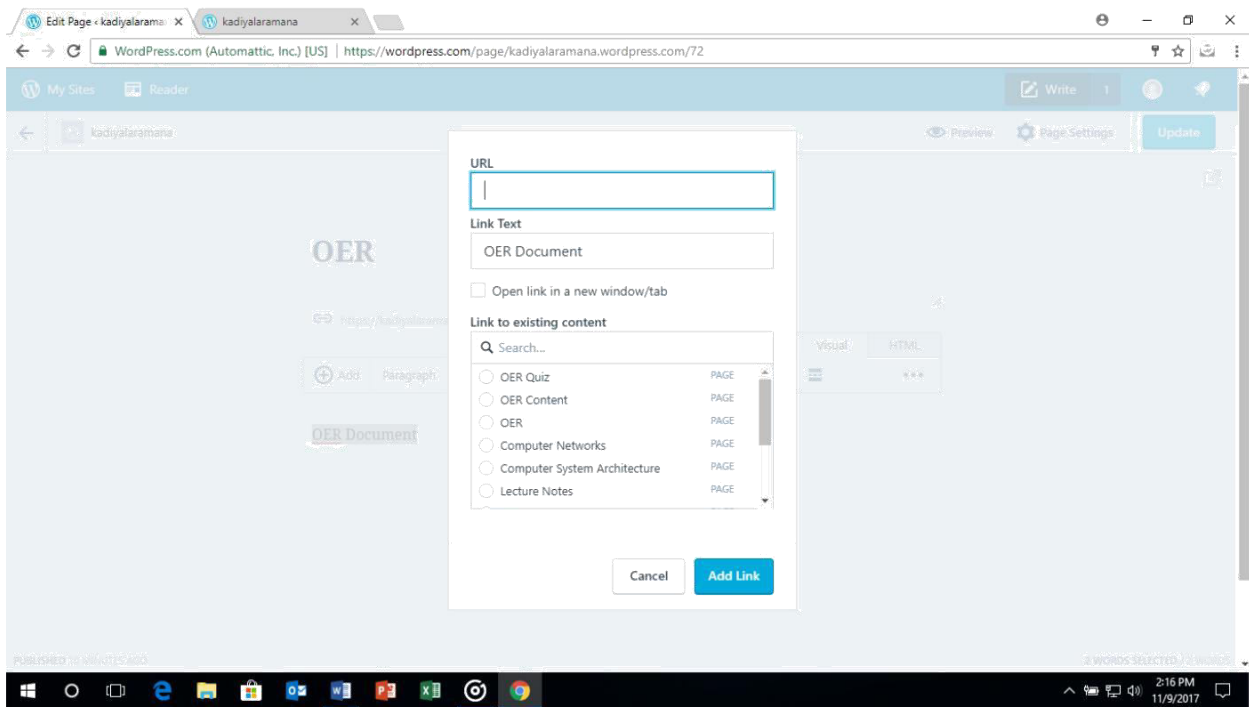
Edit Page ‹ kadiyalarama ×
kadiyalaramana ×

WordPress.com (Automattic, Inc.) [US] | https://wordpress.com/page/kadiyalaramana.wordpress.com/72

My Sites Reader Write 1

kadiyalaramana Preview Page Settings Update

OER

https://kadiyalarama

Add Paragraph Visual HTML

OER Document

URL

Link Text

OER Document

Open link in a new window/tab

Link to existing content

Search...

| | |
|---|---|
| OER Quiz | PAGE |
| OER Content | PAGE |
| OER | PAGE |
| Computer Networks | PAGE |
| Computer System Architecture | PAGE |
| Lecture Notes | PAGE |

Cancel Add Link

PUBLISHED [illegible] MINUTES AGO

2 WORDS SELECTED / 2 WORDS

2:16 PM
11/9/2017